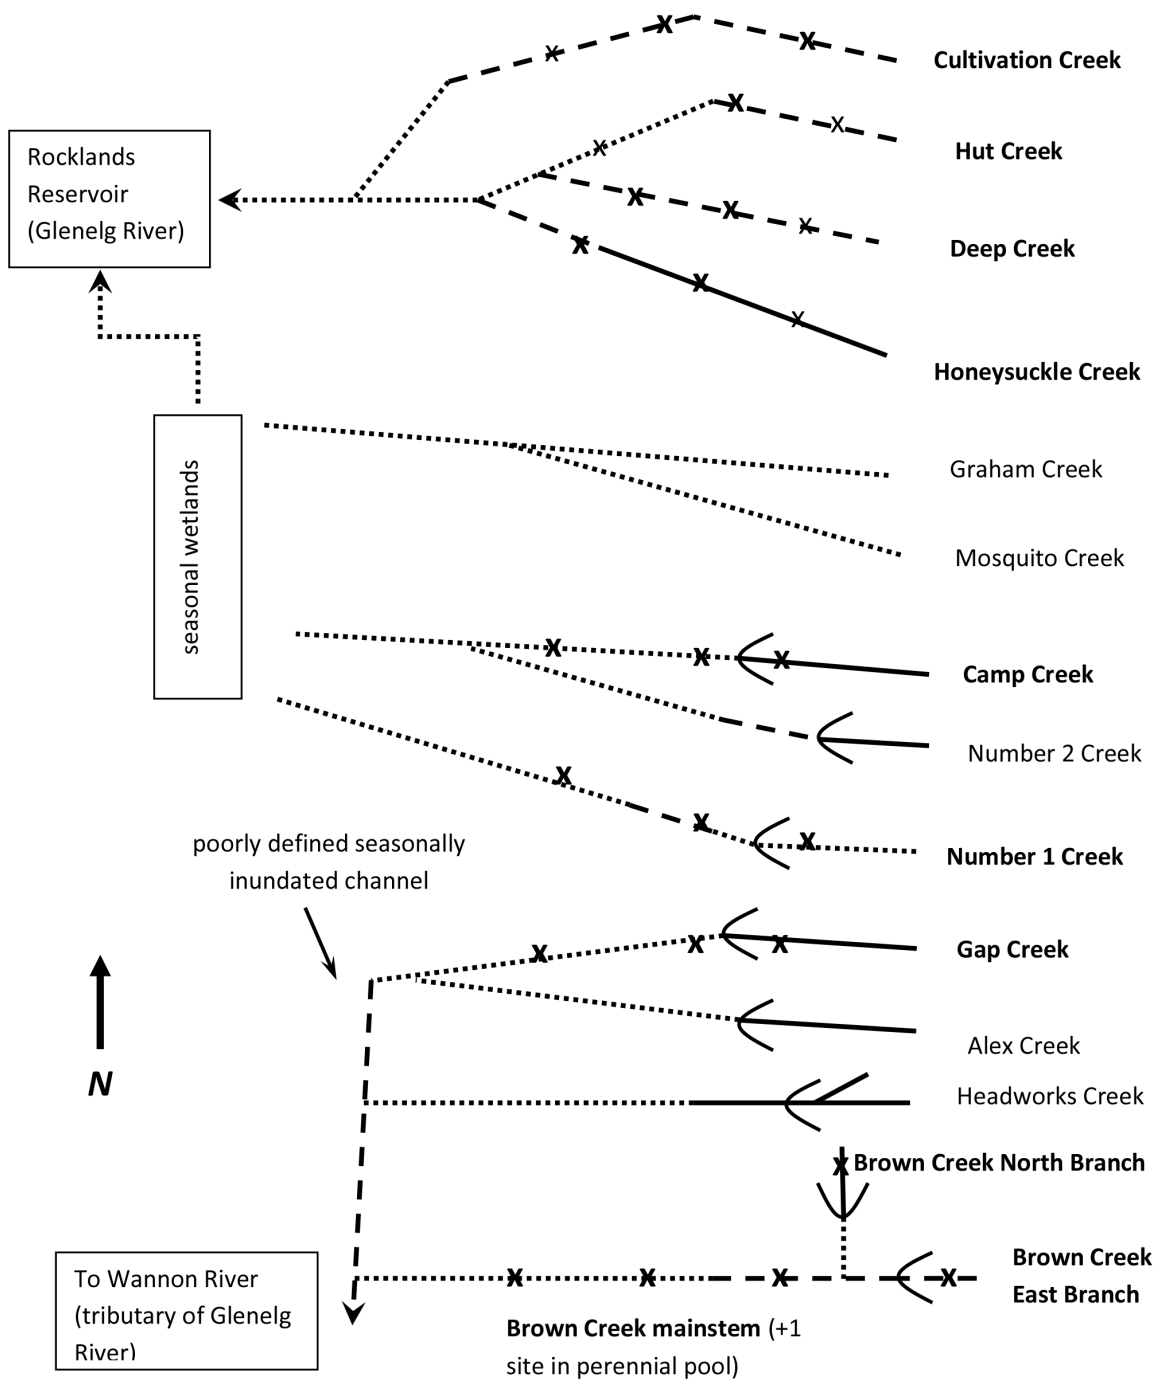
Cultivation Creek

Rocklands Reservoir (Glenelg River)

Hut Creek

Deep Creek

Honeysuckle Creek

seasonal wetlands

Graham Creek

Mosquito Creek

Camp Creek

Number 2 Creek

poorly defined seasonally inundated channel

Number 1 Creek

Gap Creek

Alex Creek

N

Headworks Creek

Brown Creek North Branch

Brown Creek East Branch

To Wannon River (tributary of Glenelg River)

Brown Creek mainstem (+1 site in perennial pool)